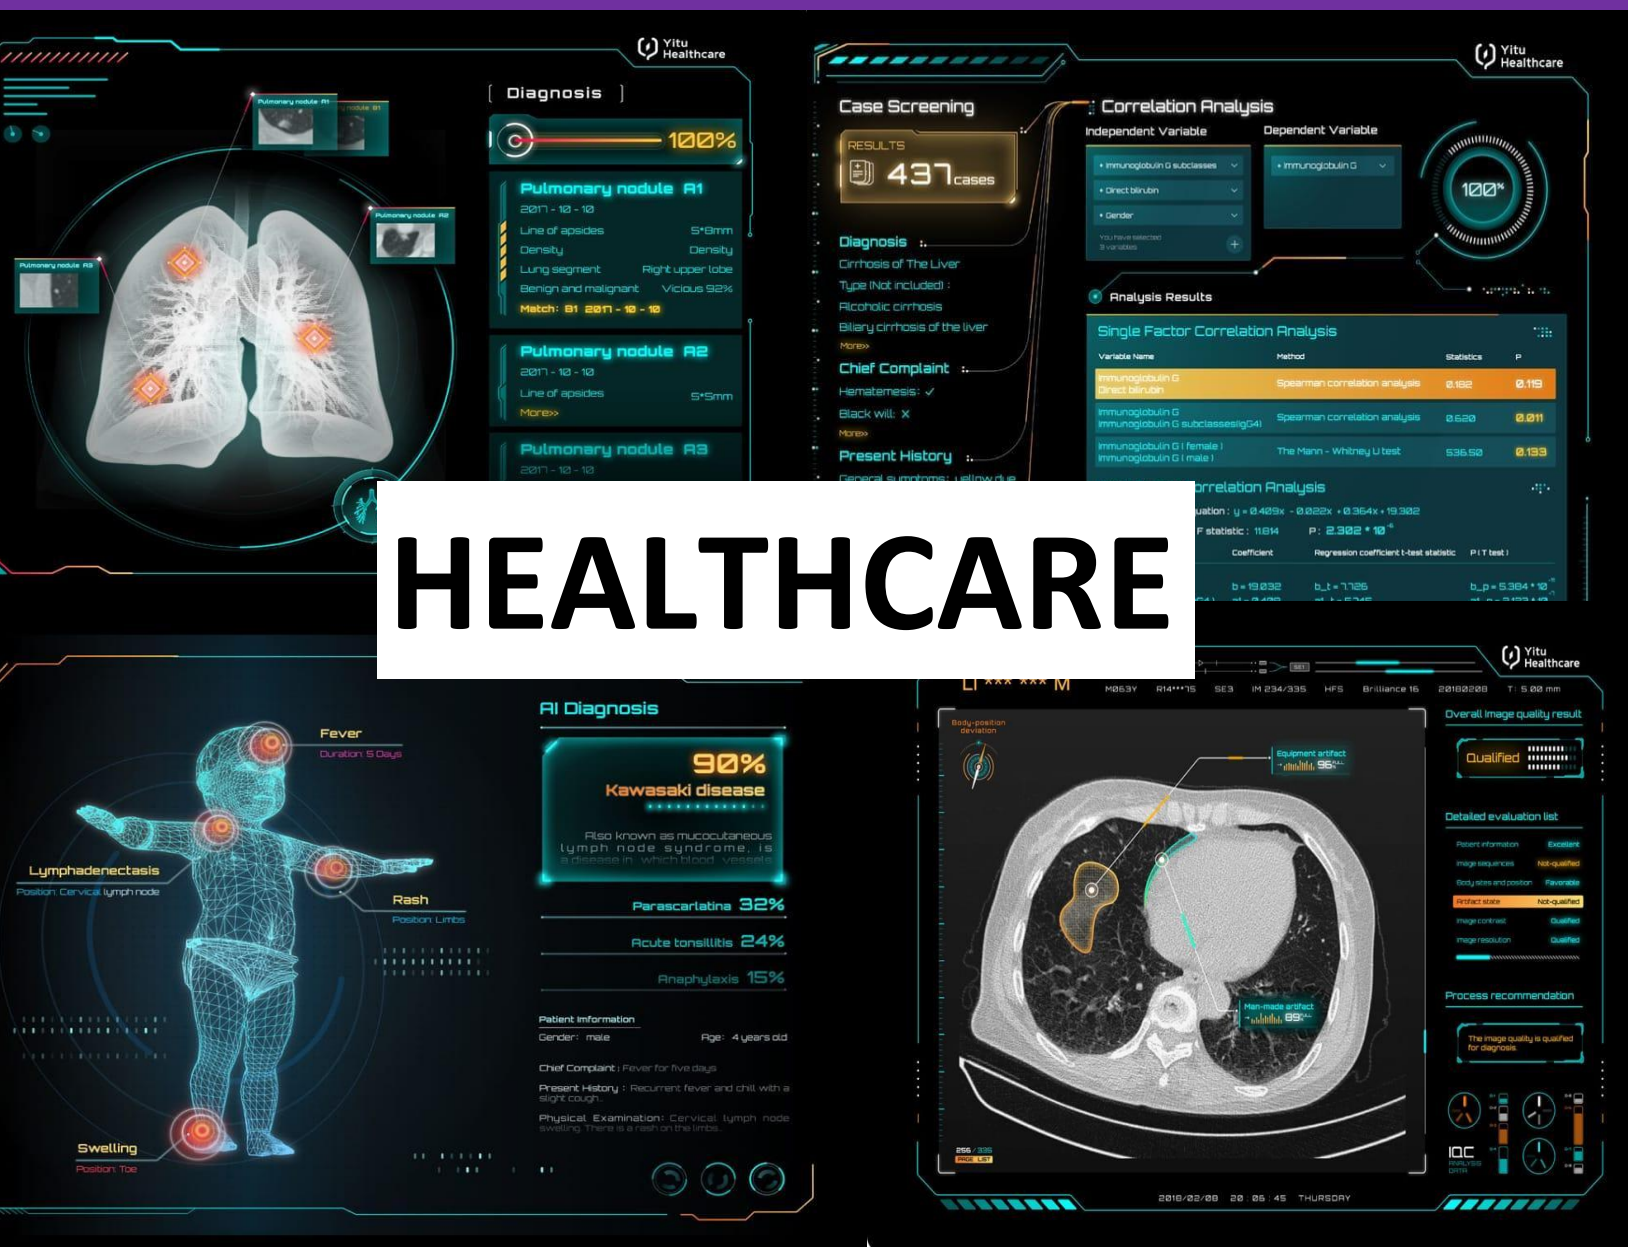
Yitu Healthcare

Pulmonary nodule A1

Pulmonary nodule B1

Pulmonary nodule A2

Pulmonary nodule A3

[ Diagnosis ]

100%

Pulmonary nodule A1

2017 - 10 - 10

Line of apsides 5*8mm

Density Density

Lung segment Right upper lobe

Benign and malignant Vicious 92%

Match: B1 2017 - 10 - 10

Pulmonary nodule A2

2017 - 10 - 10

Line of apsides 5*5mm

More»

Pulmonary nodule A3

2017 - 10 - 10

Yitu Healthcare

Case Screening

RESULTS

437 cases

Diagnosis

Cirrhosis of The Liver

Type (Not included) :

Alcoholic cirrhosis

Biliary cirrhosis of the liver

More»

Chief Complaint

Hematemesis: ✓

Black will: ✕

More»

Present History

General symptoms: yellow due

Correlation Analysis

Independent Variable

Dependent Variable

• Immunoglobulin G subclasses

• Direct bilirubin

• Gender

You have selected 3 variables

• Immunoglobulin G

100%

Analysis Results

Single Factor Correlation Analysis

| Variable Name | Method | Statistics | P |
|---|---|---|---|
| Immunoglobulin G Direct bilirubin | Spearman correlation analysis | 0.182 | 0.119 |
| Immunoglobulin G Immunoglobulin G subclasses(gG4) | Spearman correlation analysis | 0.620 | 0.011 |
| Immunoglobulin G ( female ) Immunoglobulin G ( male ) | The Mann - Whitney U test | 536.50 | 0.133 |

rrelation Analysis

uation : y = 0.409x - 0.022x + 0.364x + 19.302

F statistic : 11.814 P: 2.302 * 10

Coefficient Regression coefficient t-test statistic P ( T test )

b = 19.032 b_t = 7.726 b_p = 5.384 * 10

HEALTHCARE

Fever

Duration: 5 Days

Lymphadenectasis

Position: Cervical lymph node

Rash

Position: Limbs

Swelling

Position: Toe

AI Diagnosis

90%

Kawasaki disease

Also known as mucocutaneous lymph node syndrome, is a disease in which blood vessels

Parascarlatina 32%

Acute tonsillitis 24%

Anaphylaxis 15%

Patient Information

Gender: male

Age: 4 years old

Chief Complaint : Fever for five days

Present History : Recurrent fever and chill with a slight cough.

Physical Examination: Cervical lymph node swelling. There is a rash on the limbs.

Yitu Healthcare

LI *** *** M

M063Y R14***75 SE3 IM 234/335 HFS Brilliance 16 20180208 T: 5.00 mm

Body-position deviation

Equipment artifact 96%

Man-made artifact 89%

256 / 335

PAGE LIST

Overall image quality result

Qualified

Detailed evaluation list

Patient information Excellent

Image sequences Not-qualified

Body sites and position Favorable

Artifact state Not-qualified

Image contrast Qualified

Image resolution Qualified

Process recommendation

The image quality is qualified for diagnosis

IQC ANALYSIS DATA

2018/02/08 20 : 05 : 45 THURSDAY